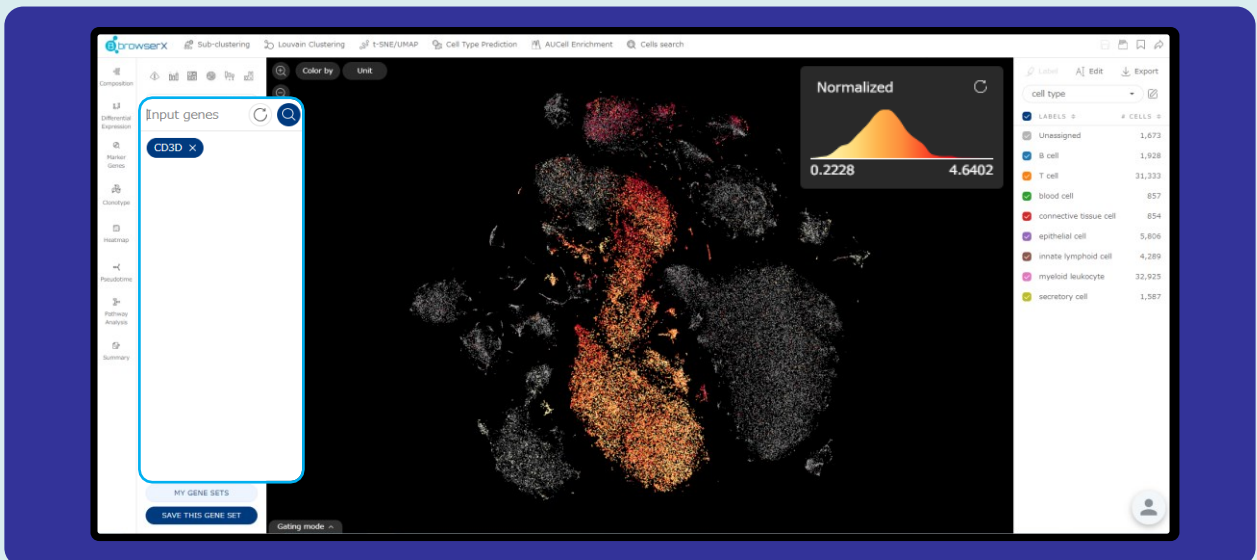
BrowserX Sub-clustering Louvain Clustering t-SNE/UMAP Cell Type Prediction AUCell Enrichment Cells search

Composition
Differential Expression
Marker Genes
Clonotype
Heatmap
Pseudotime
Pathway Analysis
Summary

Input genes
CD3D ×

MY GENE SETS
SAVE THIS GENE SET

Color by Unit

Normalized
0.2228 4.6402

Gating mode

Label Edit Export
cell type

| LABELS | # CELLS |
|---|---|
| Unassigned | 1,673 |
| B cell | 1,928 |
| T cell | 31,333 |
| blood cell | 857 |
| connective tissue cell | 854 |
| epithelial cell | 5,806 |
| innate lymphoid cell | 4,289 |
| myeloid leukocyte | 32,925 |
| secretory cell | 1,587 |